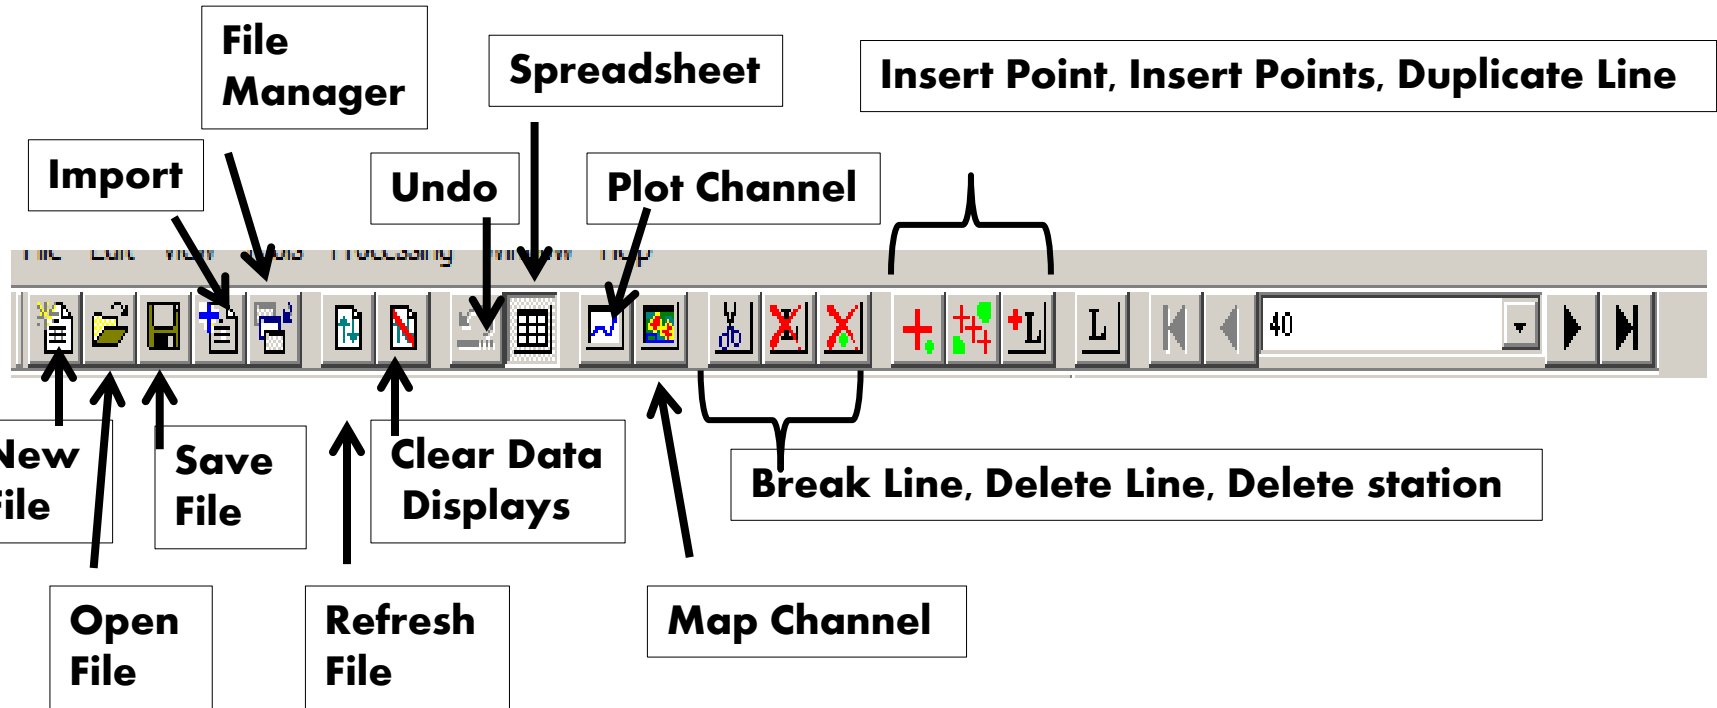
File Manager

Spreadsheet

Insert Point, Insert Points, Duplicate Line

Import

Undo

Plot Channel

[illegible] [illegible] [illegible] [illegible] Processing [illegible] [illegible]

40

New File

Save File

Clear Data Displays

Break Line, Delete Line, Delete station

Open File

Refresh File

Map Channel